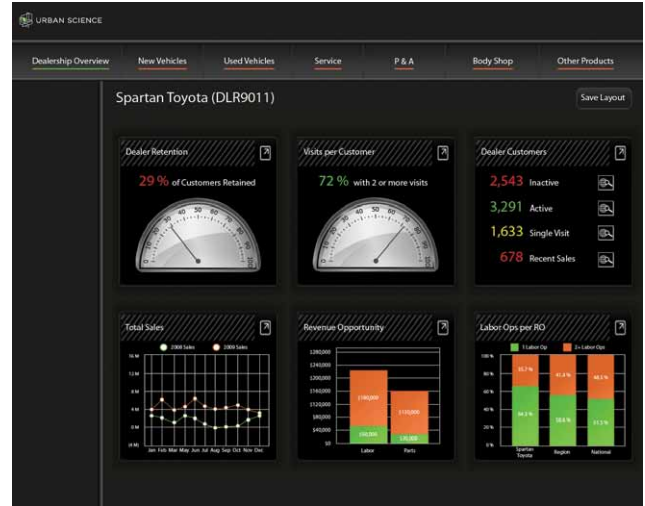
URBAN SCIENCE

Dealership Overview | New Vehicles | Used Vehicles | Service | P & A | Body Shop | Other Products

Spartan Toyota (DLR9011)

Save Layout

Dealer Retention

29 % of Customers Retained

0 10 20 30 40 50 60 70 80 90 100

Visits per Customer

72 % with 2 or more visits

0 10 20 30 40 50 60 70 80 90 100

Dealer Customers

2,543 Inactive

3,291 Active

1,633 Single Visit

678 Recent Sales

Total Sales

2008 Sales 2009 Sales

16 M
12 M
8 M
4 M
0 M
(4 M)

Jan Feb Mar May Jun Jul Aug Sep Oct Nov Dec

Revenue Opportunity

$280,000
$240,000
$200,000
$160,000
$120,000
$80,000
$40,000
$0

$180,000
$50,000
$110,000
$30,000

Labor Parts

Labor Ops per RO

1 Labor Op 2+ Labor Ops

100 %
80 %
60 %
40 %
20 %
0 %

35.7 %
64.3 %
41.4 %
58.6 %
48.5 %
51.5 %

Spartan Toyota Region National